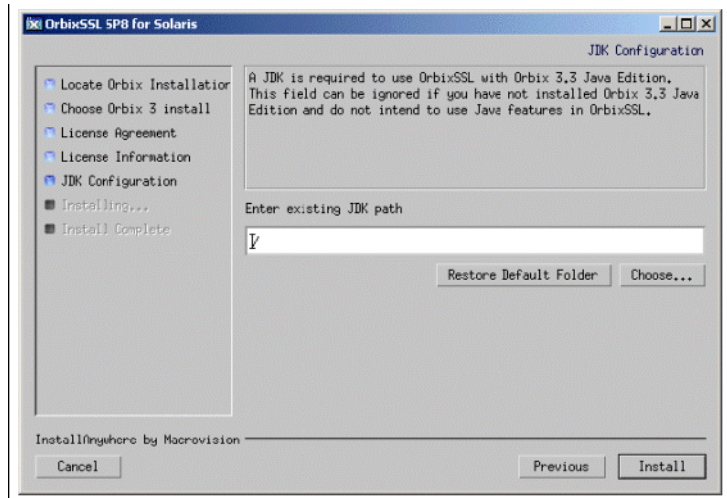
OrbixSSL 5P8 for Solaris

JDK Configuration

Locate Orbix Installatior
Choose Orbix 3 install
License Agreement
License Information
JDK Configuration
Installing...
Install Complete

A JDK is required to use OrbixSSL with Orbix 3.3 Java Edition. This field can be ignored if you have not installed Orbix 3.3 Java Edition and do not intend to use Java features in OrbixSSL.

Enter existing JDK path

/

Restore Default Folder

Choose...

InstallAnywhere by Macrovision

Cancel

Previous

Install